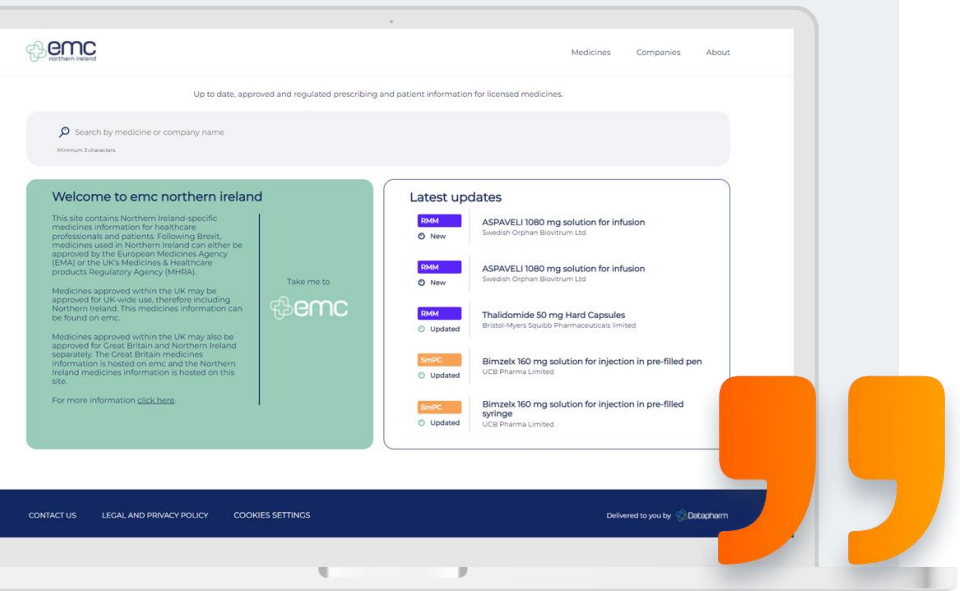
emc northern ireland

Medicines Companies About

Up to date, approved and regulated prescribing and patient information for licensed medicines.

Search by medicine or company name

Minimum 3 characters

Welcome to emc northern ireland

This site contains Northern Ireland-specific medicines information for healthcare professionals and patients. Following Brexit, medicines used in Northern Ireland can either be approved by the European Medicines Agency (EMA) or the UK's Medicines & Healthcare products Regulatory Agency (MHRA).

Medicines approved within the UK may be approved for UK-wide use, therefore including Northern Ireland. This medicines information can be found on emc.

Medicines approved within the UK may also be approved for Great Britain and Northern Ireland separately. The Great Britain medicines information is hosted on emc and the Northern Ireland medicines information is hosted on this site.

For more information click here.

Take me to emc

Latest updates

RMM New ASPAVELI 1080 mg solution for infusion
Swedish Orphan Biovitrum Ltd

RMM New ASPAVELI 1080 mg solution for infusion
Swedish Orphan Biovitrum Ltd

RMM Updated Thalidomide 50 mg Hard Capsules
Bristol-Myers Squibb Pharmaceuticals limited

SmPC Updated Bimzelx 160 mg solution for injection in pre-filled pen
UCB Pharma Limited

SmPC Updated Bimzelx 160 mg solution for injection in pre-filled syringe
UCB Pharma Limited

CONTACT US LEGAL AND PRIVACY POLICY COOKIES SETTINGS

Delivered to you by Datapharm